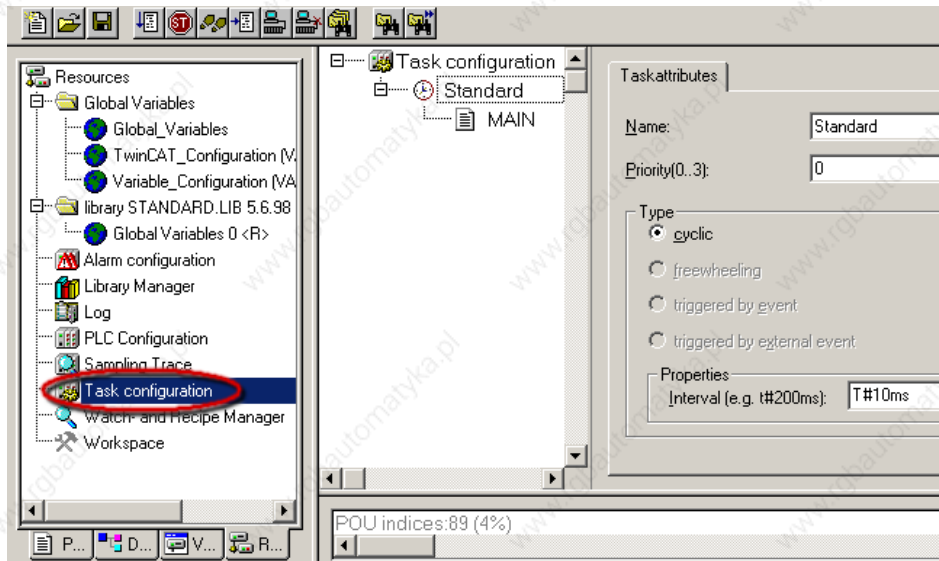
Resources
Global Variables
Global_Variables
TwinCAT_Configuration (V.
Variable_Configuration (VA
library STANDARD.LIB 5.6.98
Global Variables 0 <R>
Alarm configuration
Library Manager
Log
PLC Configuration
Sampling Trace
Task configuration
Watch- and Recipe Manager
Workspace

P... D... V... R...

Task configuration
Standard
MAIN

Taskattributes
Name: Standard
Priority(0..3): 0
Type
cyclic
freewheeling
triggered by event
triggered by external event
Properties
Interval (e.g. t#200ms): T#10ms

POU indices:89 (4%)

www.rgbautomatyka.pl